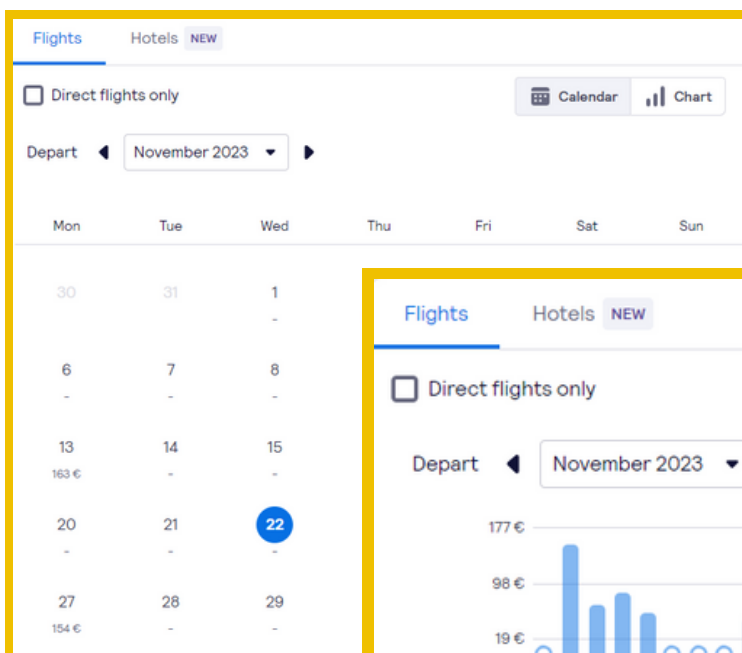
Flights Hotels NEW

Direct flights only

Calendar Chart

Depart November 2023

| Mon | Tue | Wed | Thu | Fri | Sat | Sun |
|---|---|---|---|---|---|---|
| 30 | 31 | 1 - | | | | |
| 6 - | 7 - | 8 - | | | | |
| 13 163 € | 14 - | 15 - | | | | |
| 20 - | 21 - | 22 - | | | | |
| 27 154 € | 28 - | 29 - | | | | |

Flights Hotels NEW

Direct flights only

Depart November 2023

177 €
98 €
19 €